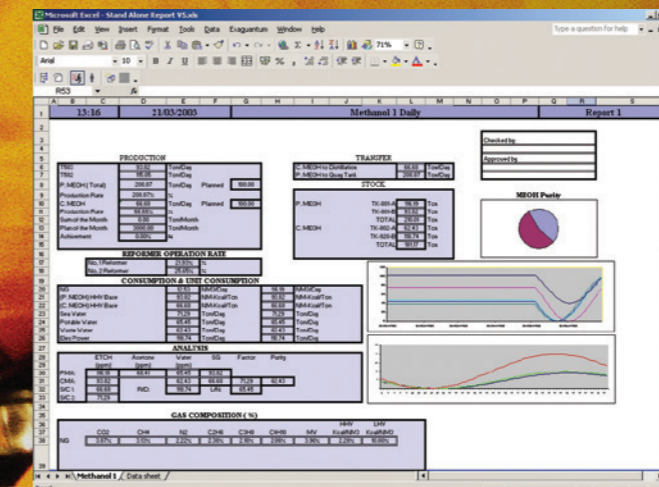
Microsoft Excel - Stand Alone Report V5.xls

File Edit View Insert Format Tools Data Exaquantum Window Help

Type a question for help

Arial 10 B I U 71%

R53

13:16 21/03/2003 Methanol 1 Daily Report 1

Checked by

Approved by

PRODUCTION

TRANSFER

| TRI1 | 93.82 | Ton/Day | | |
|---|---|---|---|---|
| TRI2 | 95.06 | Ton/Day | | |
| P. MEOH ( Total) | 208.67 | Ton/Day | Planned | 100.00 |
| Production Rate | 208.67% | % | | |
| C. MEOH | 66.60 | Ton/Day | Planned | 100.00 |
| Production Rate | 66.60% | % | | |
| Sum of the Month | 0.00 | Ton/Month | | |
| Plan of the Month | 3000.00 | Ton/Month | | |
| Achievement | 0.00% | % | | |

| C. MEOH to Distillation | 66.60 | Ton/Day |
|---|---|---|
| P. MEOH to Quag Tank | 208.67 | Ton/Day |

STOCK

| P. MEOH | TK-801-A | 56.19 | Ton |
|---|---|---|---|
| | TK-801-B | 93.82 | Ton |
| | TOTAL | 150.01 | Ton |
| C. MEOH | TK-802-A | 62.43 | Ton |
| | TK-820-B | 78.74 | Ton |
| | TOTAL | 141.17 | Ton |

MEOH Purity

REFORMER OPERATION RATE

| No. 1 Reformer | 22.82% | % |
|---|---|---|
| No. 2 Reformer | 25.45% | % |

CONSUMPTION & UNIT CONSUMPTION

| NG | 93.82 | NM3/Day | 16.16 | NM3/Day |
|---|---|---|---|---|
| (P. MEOH) HHV Base | 93.82 | NM-Kcal/Ton | 93.82 | NM-Kcal/Ton |
| (C. MEOH) HHV Base | 66.60 | NM-Kcal/Ton | 66.60 | NM-Kcal/Ton |
| Sea Water | 71.29 | Ton/Day | 71.29 | Ton/Day |
| Potable Water | 65.45 | Ton/Day | 65.45 | Ton/Day |
| Waste Water | 62.43 | Ton/Day | 62.43 | Ton/Day |
| Elec Power | 78.74 | Ton/Day | 78.74 | Ton/Day |

ANALYSIS

| | ETOH (ppm) | Acetone (ppm) | Water (ppm) | SG | Factor | Purity |
|---|---|---|---|---|---|---|
| PMA: | 16.16 | 66.61 | 65.45 | 93.82 | | |
| CMA: | 93.82 | | 62.43 | 66.60 | 71.29 | 62.43 |
| S/C 1: | 66.60 | R/D: | 78.74 | L/N: | 65.45 | |
| S/C 2: | 71.29 | | | | | |

GAS COMPOSITION ( %)

| | C02 | CH4 | N2 | C2H6 | C3H8 | C4H10 | MV | HHV Kcal/NM3 | LHV Kcal/NM3 |
|---|---|---|---|---|---|---|---|---|---|
| NG | 2.07% | 3.10% | 2.22% | 2.38% | 2.16% | 2.06% | 3.06% | 2.28% | 16.06% |

Methanol 1 / Data sheet /